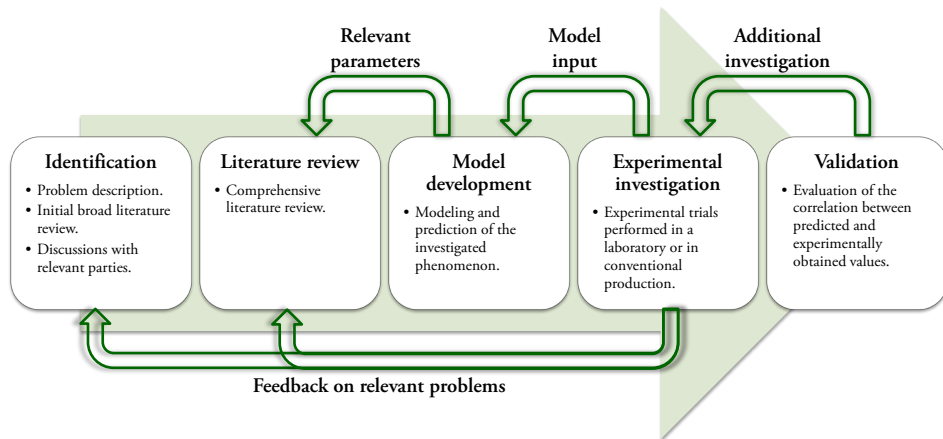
Relevant parameters

Model input

Additional investigation

Identification
• Problem description.
• Initial broad literature review.
• Discussions with relevant parties.

Literature review
• Comprehensive literature review.

Model development
• Modeling and prediction of the investigated phenomenon.

Experimental investigation
• Experimental trials performed in a laboratory or in conventional production.

Validation
• Evaluation of the correlation between predicted and experimentally obtained values.

Feedback on relevant problems